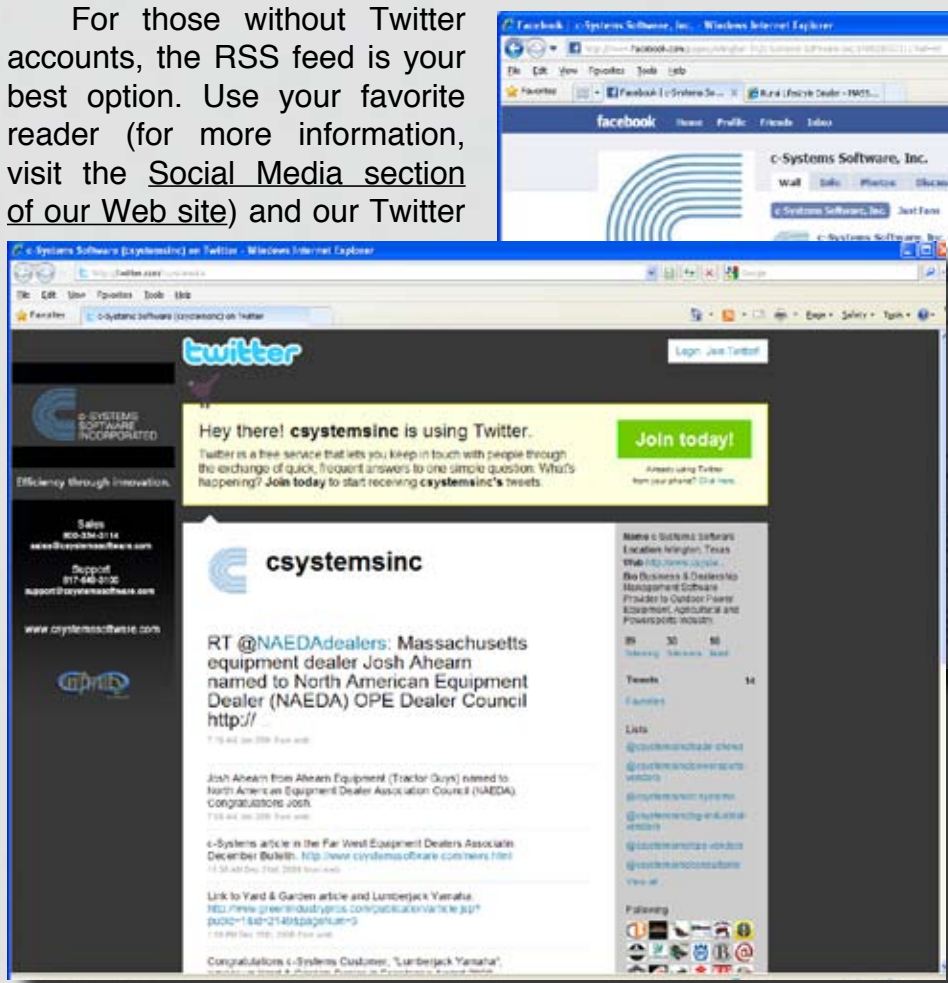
For those without Twitter accounts, the RSS feed is your best option. Use your favorite reader (for more information, visit the Social Media section of our Web site) and our Twitter

Facebook | c-Systems Software, Inc. - Windows Internet Explorer

File Edit View Favorites Tools Help

Favorites

facebook Home Profile Friends Inbox

c-Systems Software, Inc.

Wall Info Photos

c-Systems Software, Inc.

c-Systems Software (csystemsinc) on Twitter - Windows Internet Explorer

File Edit View Favorites Tools Help

Favorites c-Systems Software (csystemsinc) on Twitter

twitter

Login Join Twitter!

c-SYSTEMS SOFTWARE INCORPORATED

Efficiency through innovation.

Sales
800-334-3114
sales@csystemssoftware.com

Support
817-640-3100
support@csystemssoftware.com

www.csystemssoftware.com

Hey there! csystemsinc is using Twitter.

Twitter is a free service that lets you keep in touch with people through the exchange of quick, frequent answers to one simple question: What's happening? Join today to start receiving csystemsinc's tweets.

Join today!

Already using Twitter from your phone? Click here.

csystemsinc

RT @NAEDAdealers: Massachusetts equipment dealer Josh Ahearn named to North American Equipment Dealer (NAEDA) OPE Dealer Council http:// ...

Josh Ahearn from Ahearn Equipment (Tractor Guys) named to North American Equipment Dealer Association Council (NAEDA). Congratulations Josh.

c-Systems article in the Far West Equipment Dealers Associatin December Bulletin. http://www.csystemssoftware.com/news.html

Link to Yard & Garden article and Lumberjack Yamaha: http://www.greenindustrypros.com/publication/article.jsp?pubId=1&id=2149&pageNum=3

Congratulations c-Systems Customer, "Lumberjack Yamaha",

Name c-Systems Software
Location Arlington, Texas
Web http://www.csyste...
Bio Business & Dealership Management Software Provider to Outdoor Power Equipment, Agricultural and Powersports Industry

89 30 16
Following Followers Listed

Tweets 14

Favorites

Lists

Following

View all